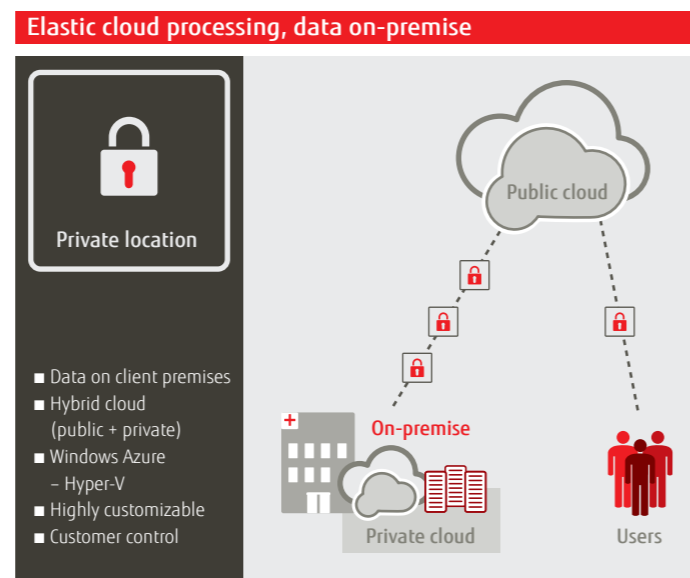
Elastic cloud processing, data on-premise

Private location

■ Data on client premises
■ Hybrid cloud (public + private)
■ Windows Azure – Hyper-V
■ Highly customizable
■ Customer control

Public cloud

On-premise

Private cloud

Users